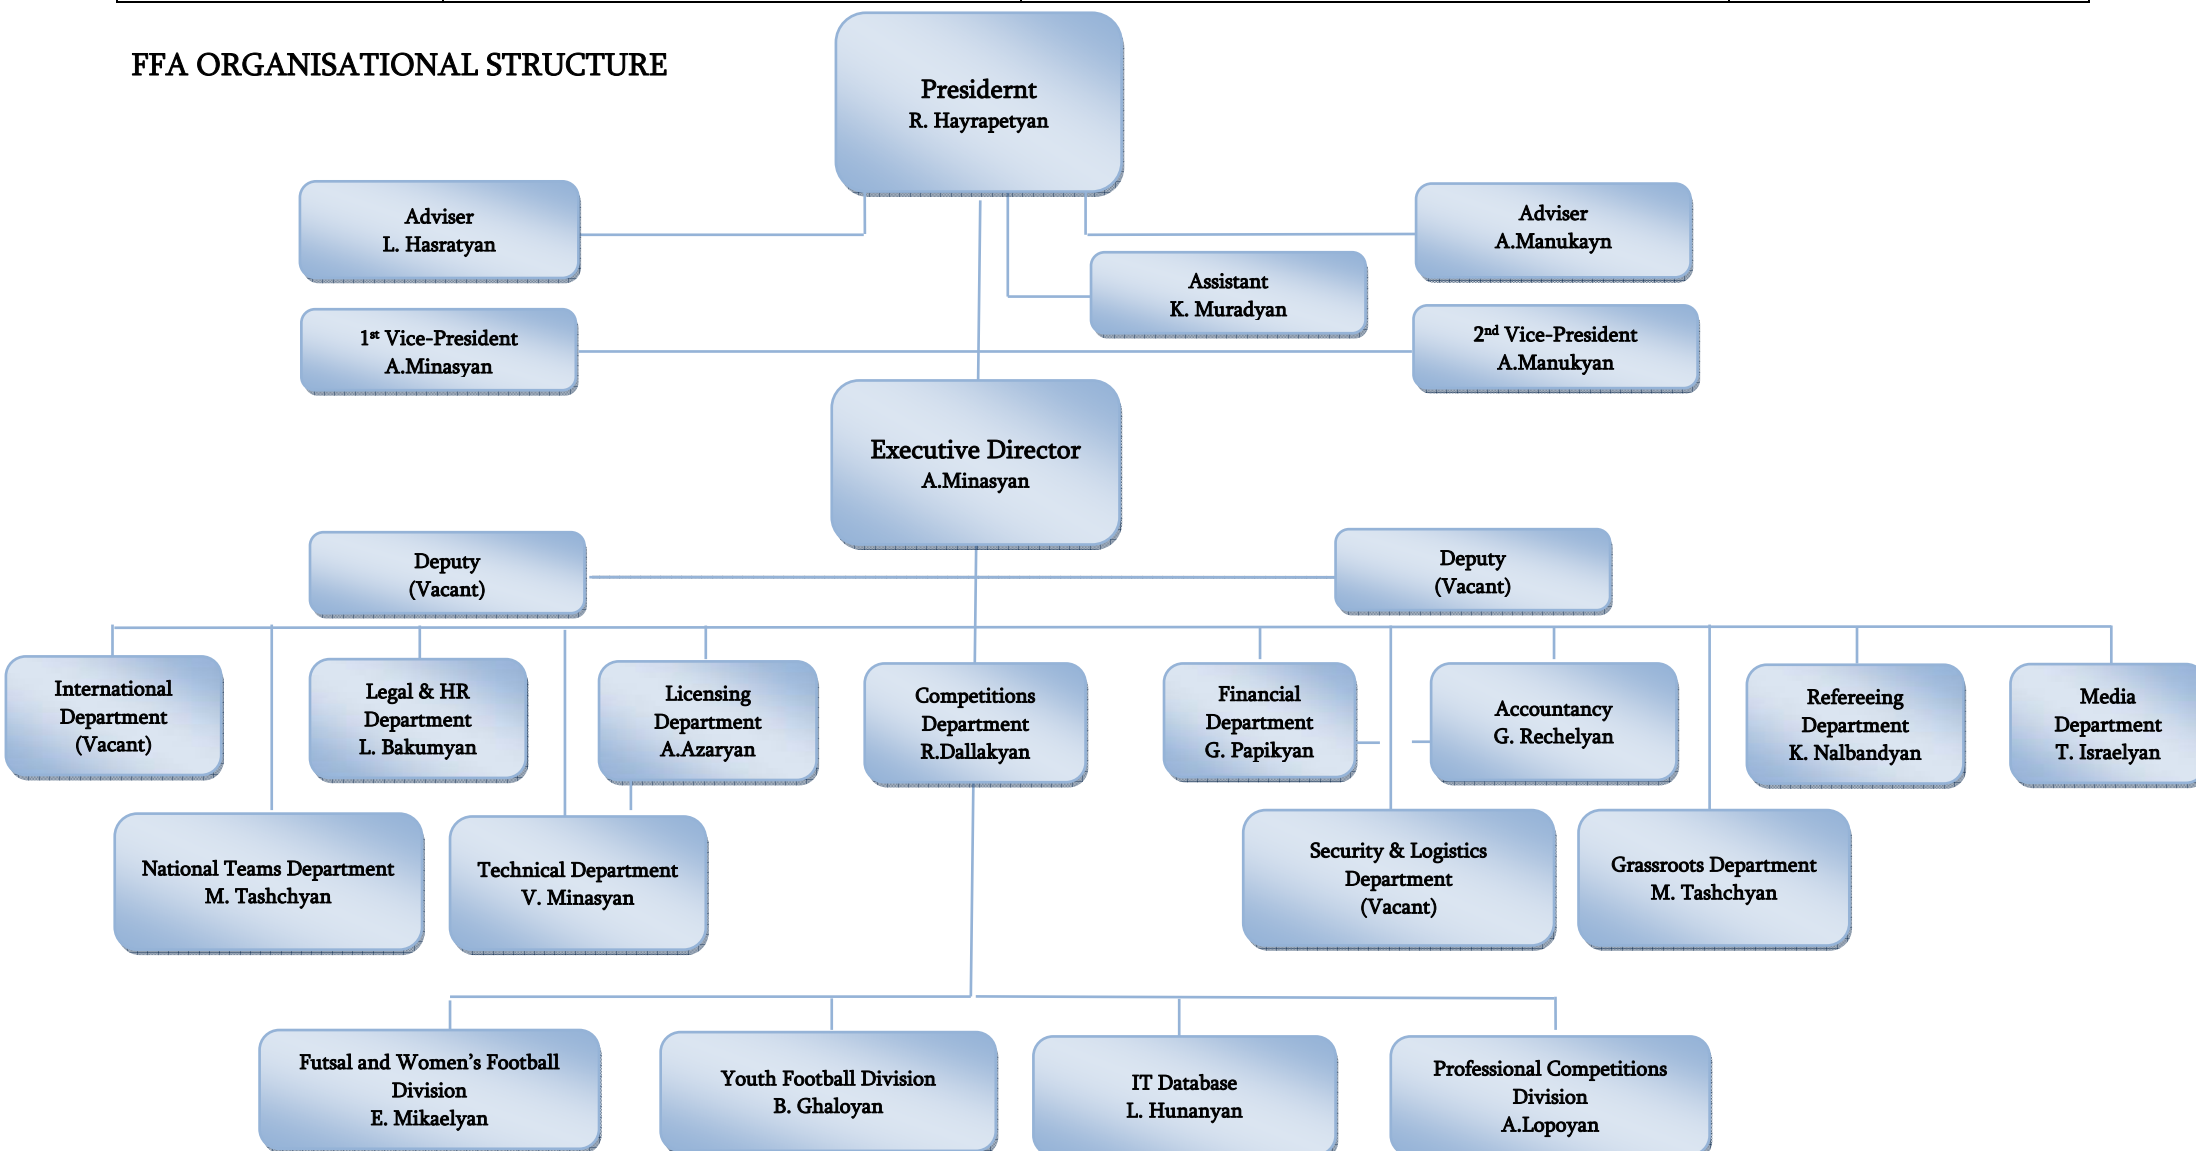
FFA ORGANISATIONAL STRUCTURE

Presidernt
R. Hayrapetyan

Adviser
L. Hasratyan

Adviser
A.Manukayn

Assistant
K. Muradyan

1st Vice-President
A.Minasyan

2nd Vice-President
A.Manukyan

Executive Director
A.Minasyan

Deputy
(Vacant)

Deputy
(Vacant)

International Department
(Vacant)

Legal & HR Department
L. Bakumyan

Licensing Department
A.Azaryan

Competitions Department
R.Dallakyan

Financial Department
G. Papikyan

Accountancy
G. Rechelyan

Refereeing Department
K. Nalbandyan

Media Department
T. Israelyan

National Teams Department
M. Tashchyan

Technical Department
V. Minasyan

Security & Logistics Department
(Vacant)

Grassroots Department
M. Tashchyan

Futsal and Women's Football Division
E. Mikaelyan

Youth Football Division
B. Ghaloyan

IT Database
L. Hunanyan

Professional Competitions Division
A.Lopoyan